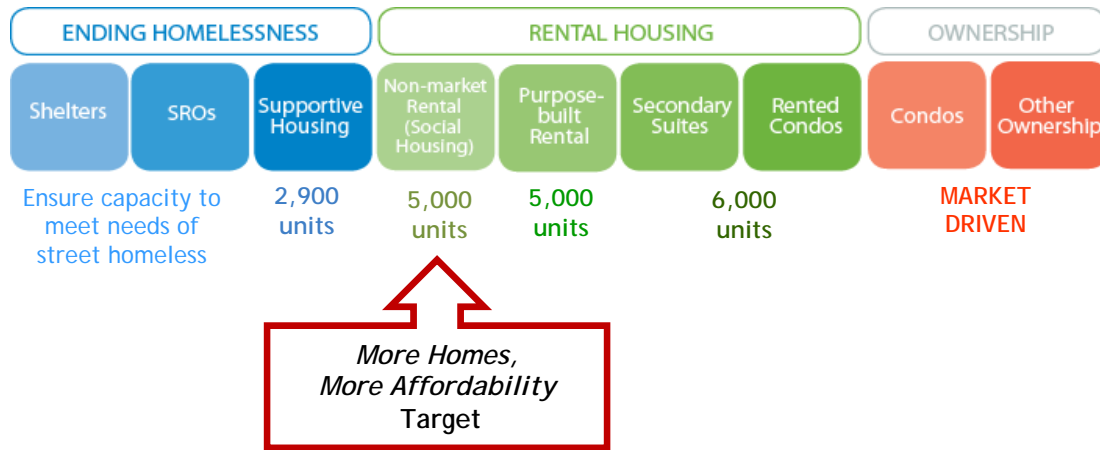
ENDING HOMELESSNESS

RENTAL HOUSING

OWNERSHIP

Shelters

SROs

Supportive Housing

Non-market Rental (Social Housing)

Purpose-built Rental

Secondary Suites

Rented Condos

Condos

Other Ownership

Ensure capacity to meet needs of street homeless

2,900 units

5,000 units

5,000 units

6,000 units

MARKET DRIVEN

*More Homes, More Affordability* Target